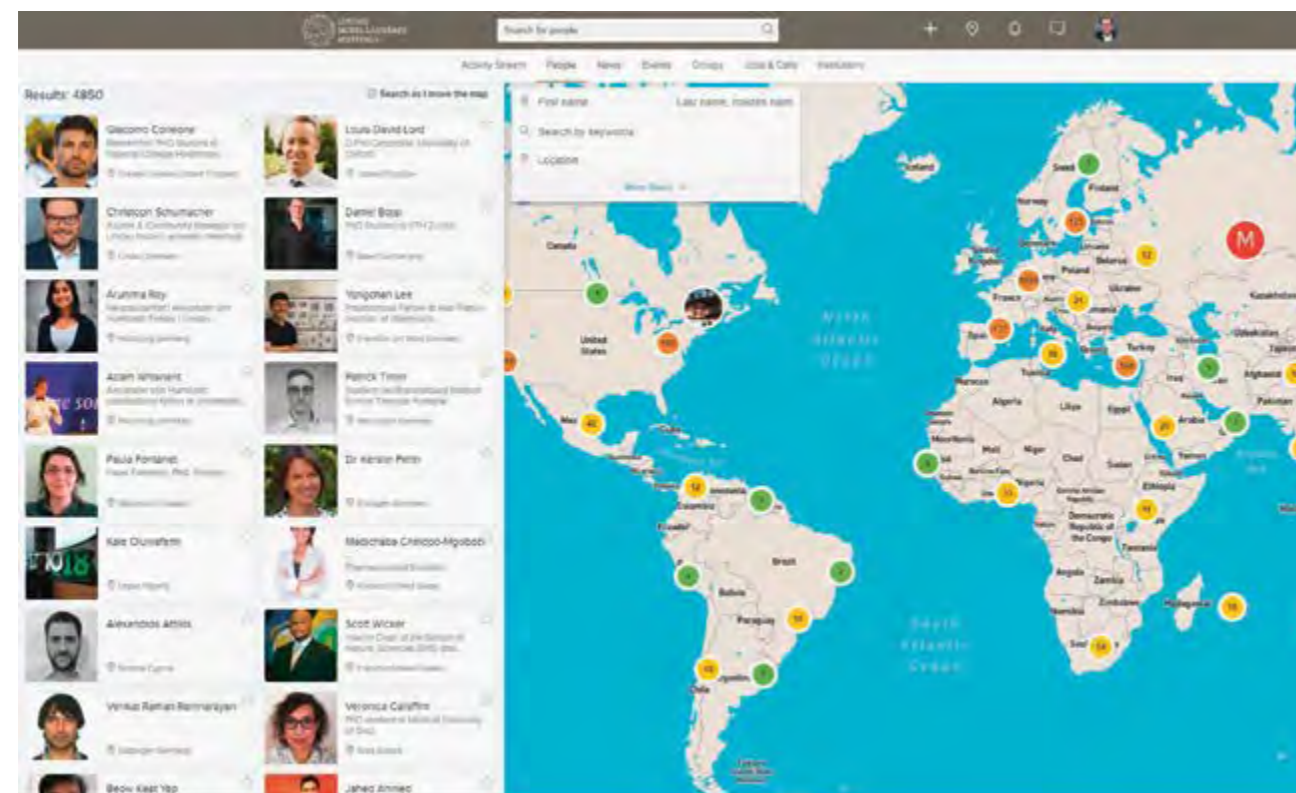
LINDAU NOBEL LAUREATE MEETINGS

Search for people

Activity Stream People News Events Groups Jobs & Calls Institutions

Results: 4850

Search as I move the map

First name

Last name, maiden name

Search by keywords

Location

More filters

Giacomo Corleone
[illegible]

Louis David Lord
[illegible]

Christoph Schumacher
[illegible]

Daniel Bosi
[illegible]

Arunima Roy
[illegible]

Yongchan Lee
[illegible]

Adam Whiteley
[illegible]

Patrick Timm
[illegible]

Paula Fontanet
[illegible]

Dr Kerstin Petri
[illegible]

Kale Oluwafemi
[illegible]

Madichaba Chelopo-Mgobozi
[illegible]

Alexandros Attikis
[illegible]

Scott Wicker
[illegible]

Venkat Raman Ramnarayan
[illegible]

Veronica Califfini
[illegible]

Beow Keat Yap

Jahed Ahmed

Canada
United States
Mexico
Colombia
Venezuela
Ecuador
Peru
Brazil
Bolivia
Paraguay
Chile
Argentina
Iceland
Sweden
Finland
Norway
Germany
Poland
Belarus
Ukraine
France
Spain
Italy
Turkey
Kazakhstan
Uzbekistan
Afghanistan
Pakistan
Iran
Iraq
Morocco
Algeria
Libya
Egypt
Saudi Arabia
Mauritania
Mali
Niger
Chad
Sudan
Ethiopia
Nigeria
Democratic Republic of the Congo
Tanzania
Angola
Zambia
Namibia
Zimbabwe
Madagascar
South Africa
North Atlantic Ocean
South Atlantic Ocean

M